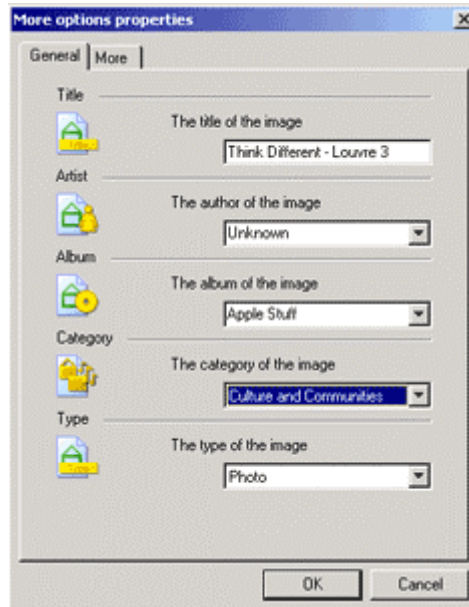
More options properties

General | More

Title

Title

The title of the image

Think Different - Louvre 3

Artist

The author of the image

Unknown

Album

The album of the image

Apple Stuff

Category

The category of the image

Culture and Communities

Type

Type

The type of the image

Photo

OK

Cancel